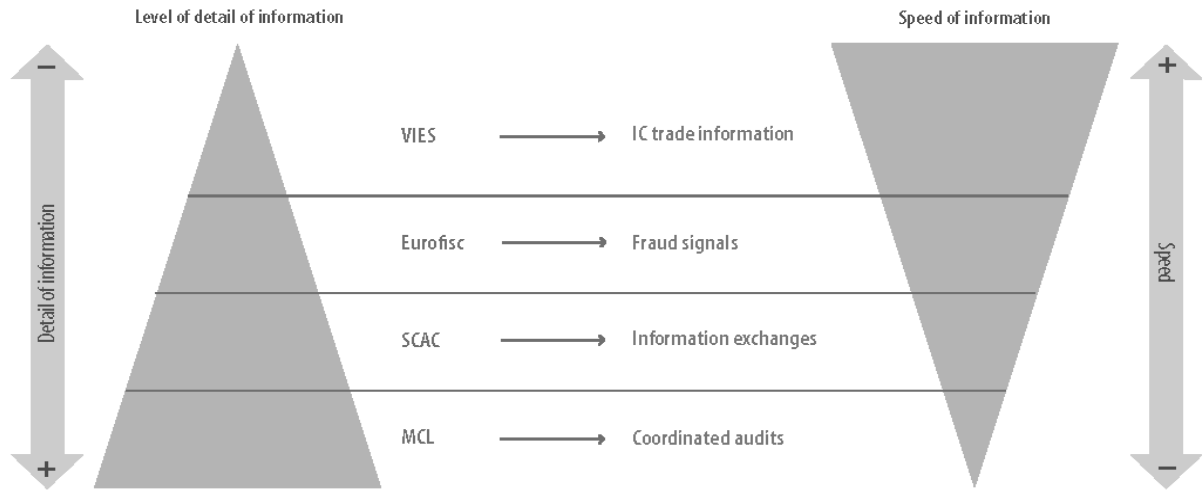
Level of detail of information

Speed of information

−

Detail of information

+

VIES → IC trade information

Eurofisc → Fraud signals

SCAC → Information exchanges

MCL → Coordinated audits

+

Speed

−